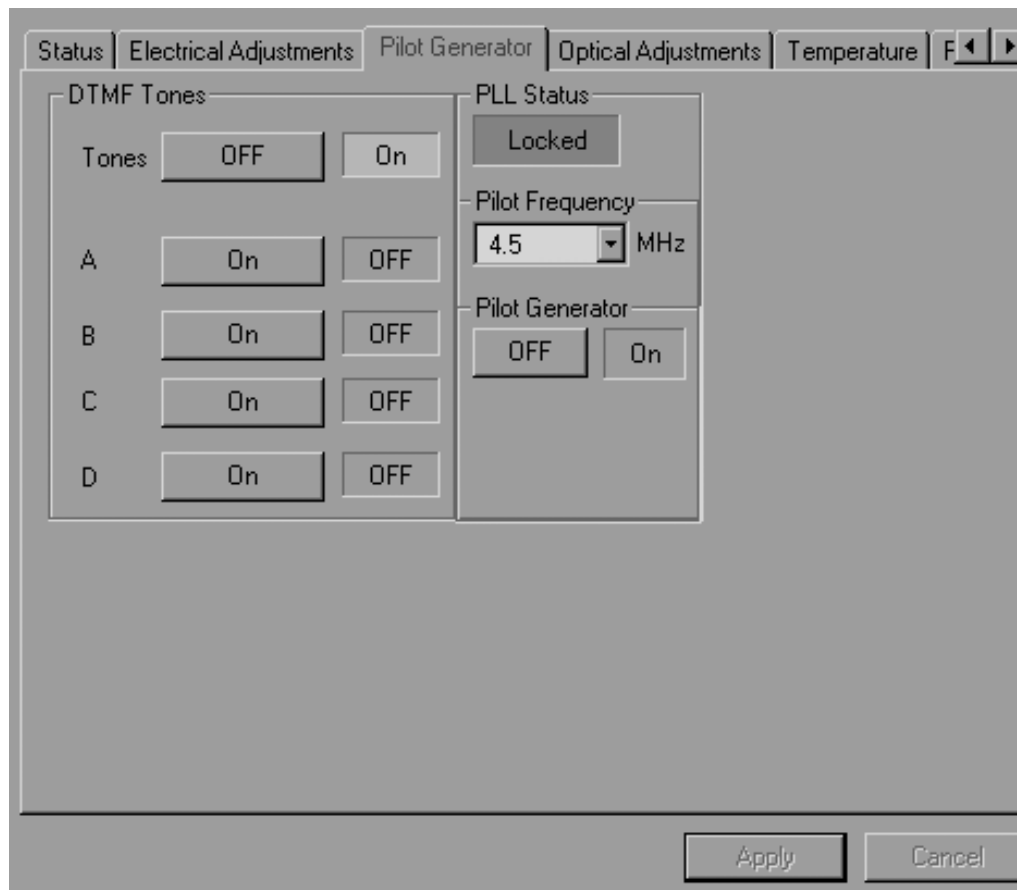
Status | Electrical Adjustments | Pilot Generator | Optical Adjustments | Temperature | F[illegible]

DTMF Tones

Tones OFF On

A On OFF

B On OFF

C On OFF

D On OFF

PLL Status

Locked

Pilot Frequency

4.5 MHz

Pilot Generator

OFF On

Apply Cancel